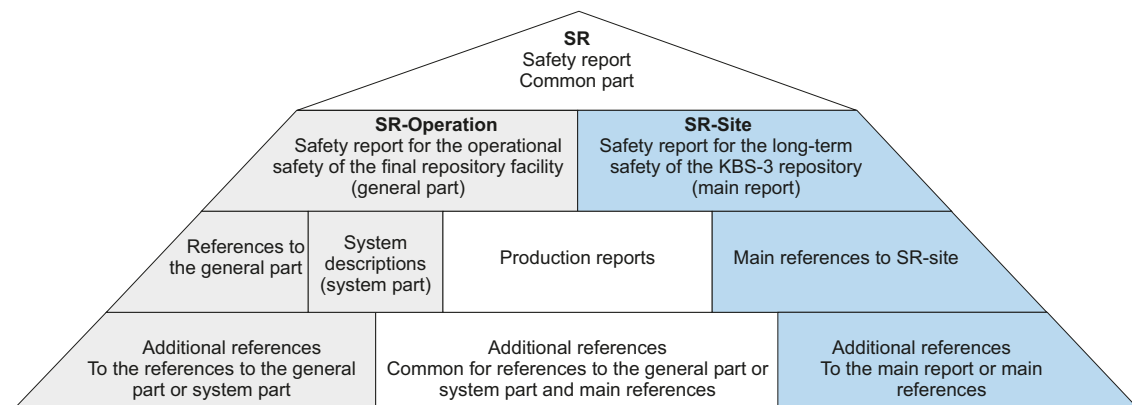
**SR**
Safety report
Common part

**SR-Operation**
Safety report for the operational safety of the final repository facility (general part)

**SR-Site**
Safety report for the long-term safety of the KBS-3 repository (main report)

References to the general part

System descriptions (system part)

Production reports

Main references to SR-site

Additional references
To the references to the general part or system part

Additional references
Common for references to the general part or system part and main references

Additional references
To the main report or main references